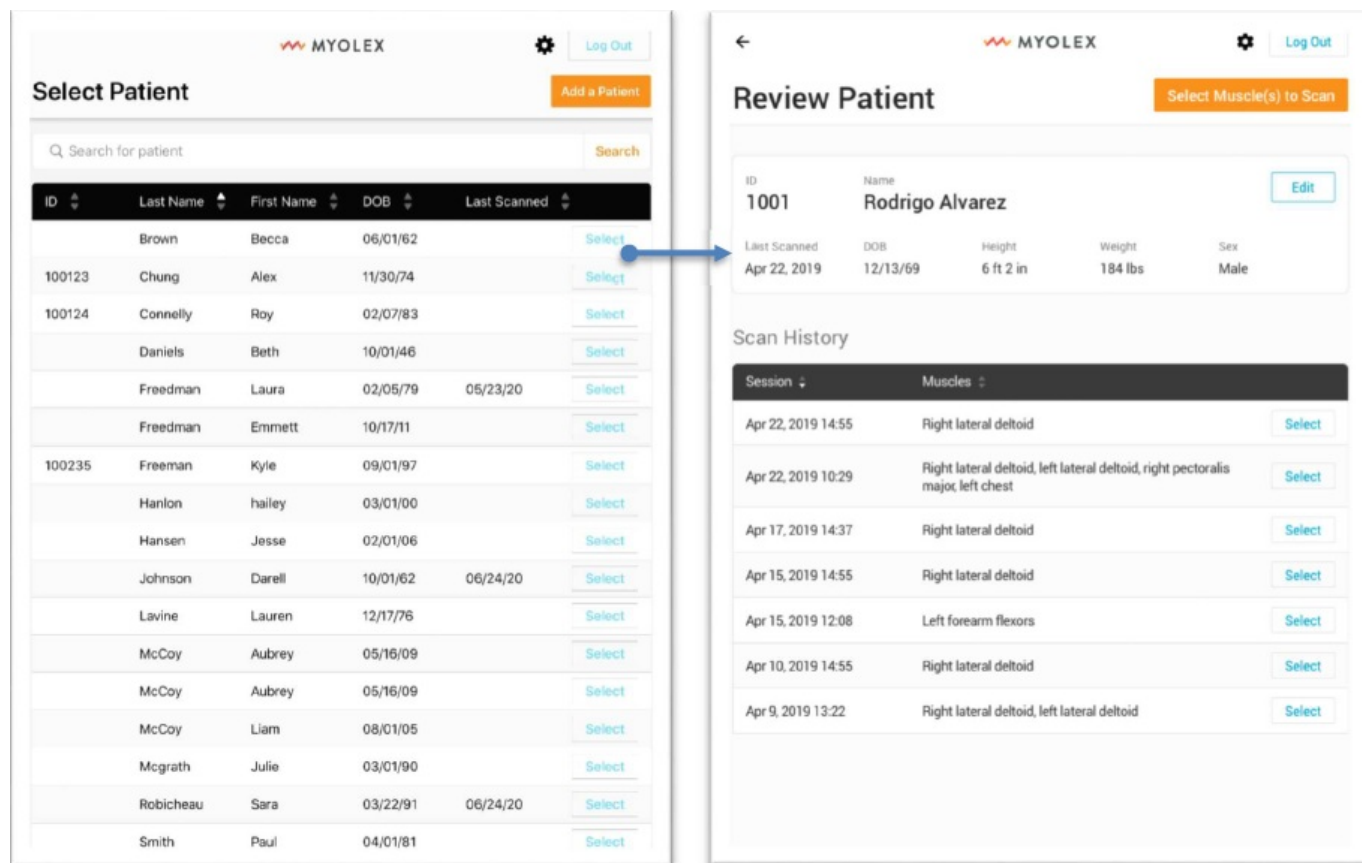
MYOLEX

Log Out

Select Patient

Add a Patient

Search for patient

Search

| ID | Last Name | First Name | DOB | Last Scanned | |
|---|---|---|---|---|---|
| | Brown | Becca | 06/01/62 | | Select |
| 100123 | Chung | Alex | 11/30/74 | | Select |
| 100124 | Connelly | Roy | 02/07/83 | | Select |
| | Daniels | Beth | 10/01/46 | | Select |
| | Freedman | Laura | 02/05/79 | 05/23/20 | Select |
| | Freedman | Emmett | 10/17/11 | | Select |
| 100235 | Freeman | Kyle | 09/01/97 | | Select |
| | Hanlon | hailey | 03/01/00 | | Select |
| | Hansen | Jesse | 02/01/06 | | Select |
| | Johnson | Darell | 10/01/62 | 06/24/20 | Select |
| | Lavine | Lauren | 12/17/76 | | Select |
| | McCoy | Aubrey | 05/16/09 | | Select |
| | McCoy | Aubrey | 05/16/09 | | Select |
| | McCoy | Liam | 08/01/05 | | Select |
| | Mcgrath | Julie | 03/01/90 | | Select |
| | Robicheau | Sara | 03/22/91 | 06/24/20 | Select |
| | Smith | Paul | 04/01/81 | | Select |

MYOLEX

Log Out

Review Patient

Select Muscle(s) to Scan

ID
1001

Name
Rodrigo Alvarez

Edit

Last Scanned
Apr 22, 2019

DOB
12/13/69

Height
6 ft 2 in

Weight
184 lbs

Sex
Male

Scan History

| Session | Muscles | |
|---|---|---|
| Apr 22, 2019 14:55 | Right lateral deltoid | Select |
| Apr 22, 2019 10:29 | Right lateral deltoid, left lateral deltoid, right pectoralis major, left chest | Select |
| Apr 17, 2019 14:37 | Right lateral deltoid | Select |
| Apr 15, 2019 14:55 | Right lateral deltoid | Select |
| Apr 15, 2019 12:08 | Left forearm flexors | Select |
| Apr 10, 2019 14:55 | Right lateral deltoid | Select |
| Apr 9, 2019 13:22 | Right lateral deltoid, left lateral deltoid | Select |